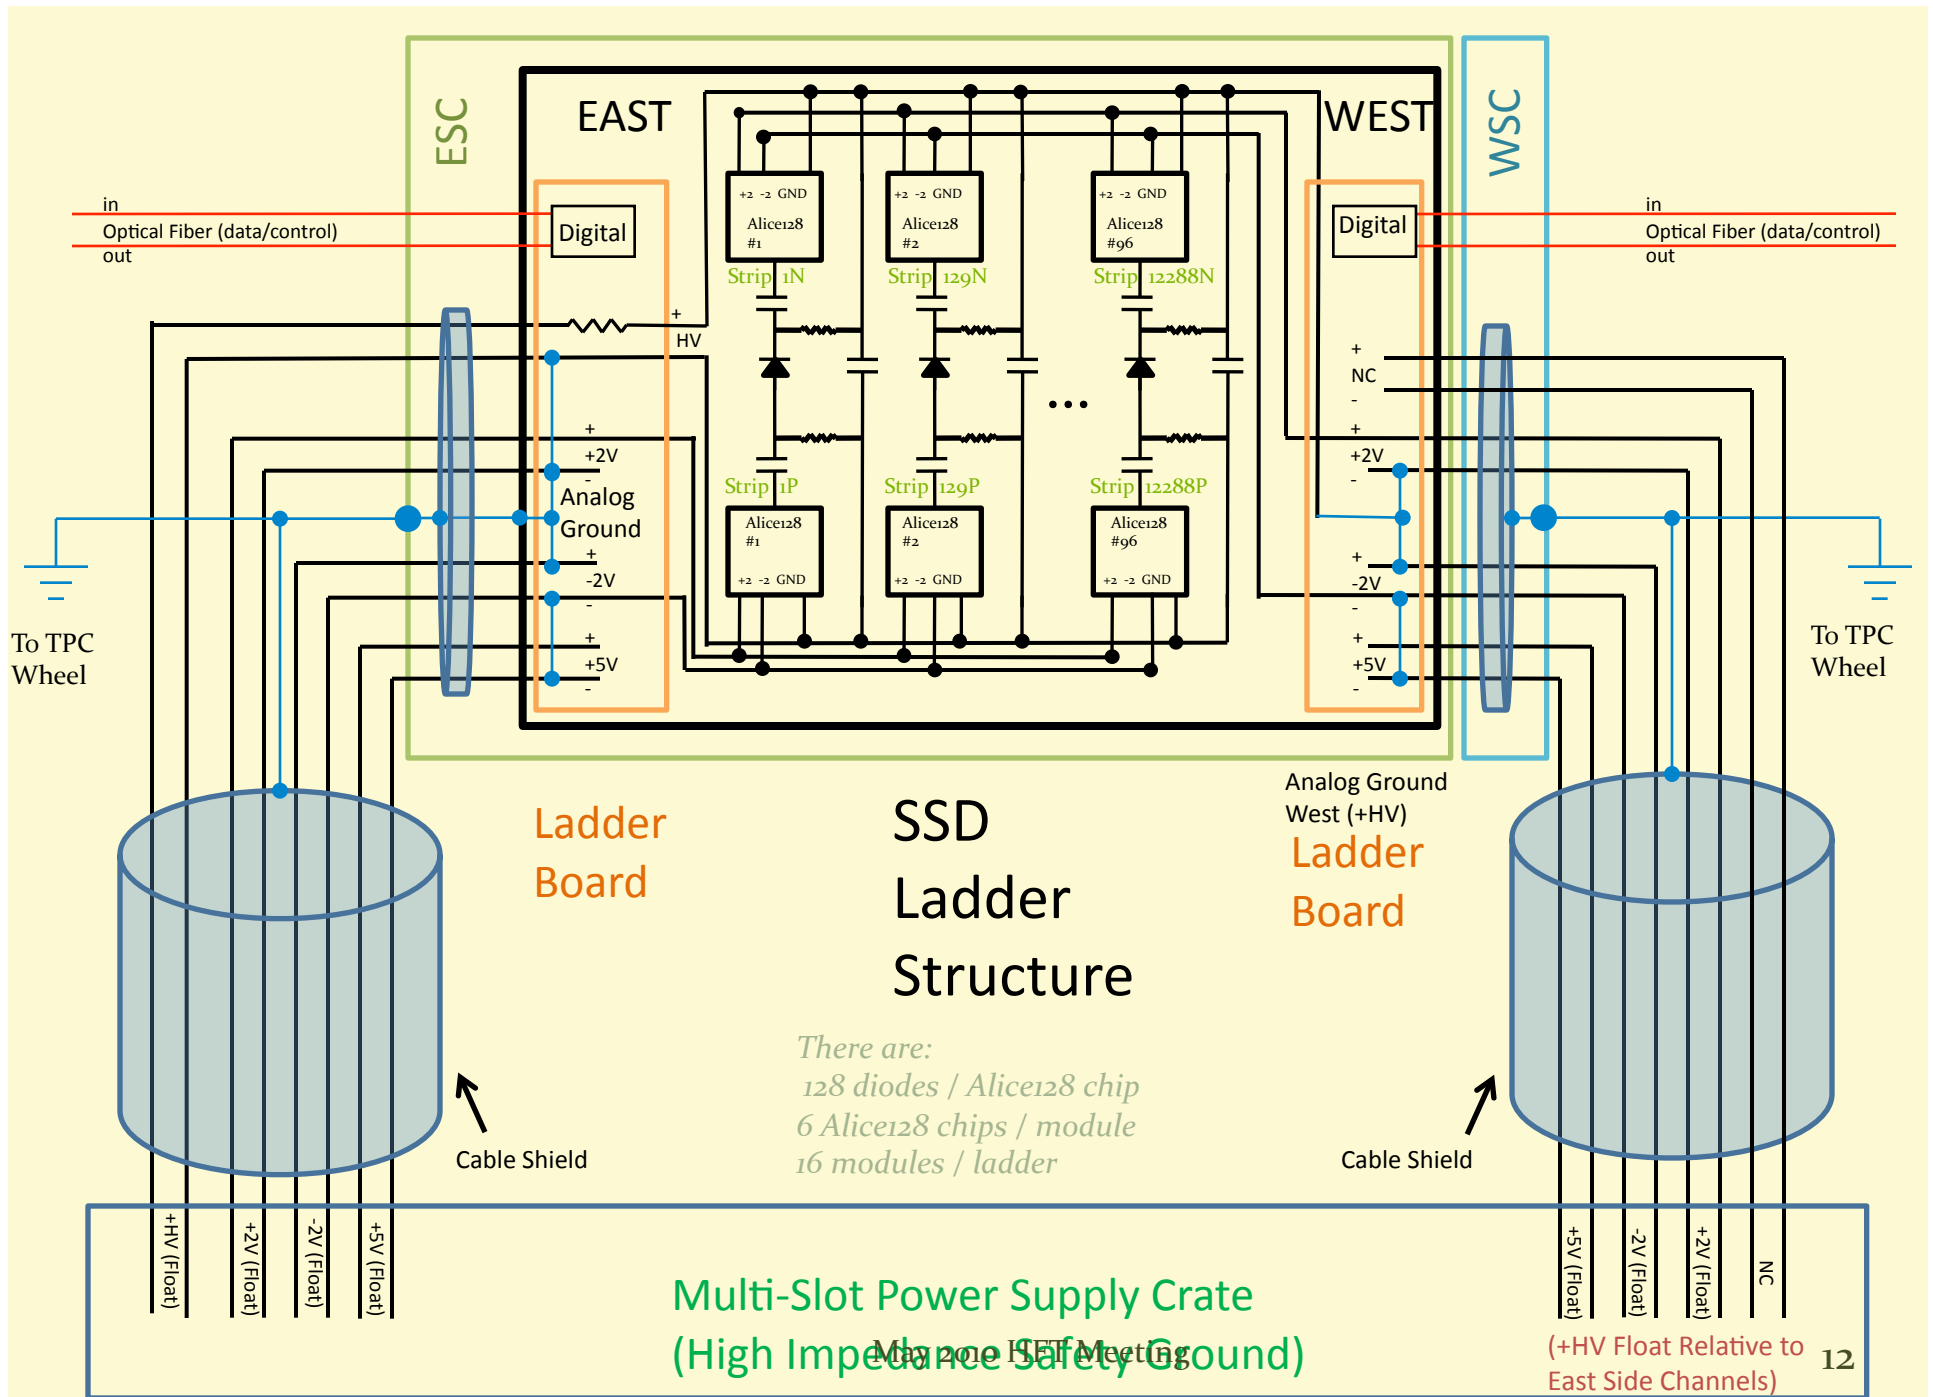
ESC

EAST

WEST

WSC

in
Optical Fiber (data/control)
out

Digital

+2 -2 GND
Alice128
#1

+2 -2 GND
Alice128
#2

+2 -2 GND
Alice128
#96

Digital

in
Optical Fiber (data/control)
out

Strip 1N

Strip 129N

Strip 12288N

+
HV

+
NC
-

+
+2V
-

Analog
Ground

+
-2V
-

+
+5V
-

...

Strip 1P

Strip 129P

Strip 12288P

Alice128
#1
+2 -2 GND

Alice128
#2
+2 -2 GND

Alice128
#96
+2 -2 GND

+
+2V
-

+
-2V
-

+
+5V
-

To TPC
Wheel

To TPC
Wheel

Ladder
Board

SSD
Ladder
Structure

Analog Ground
West (+HV)

Ladder
Board

There are:
128 diodes / Alice128 chip
6 Alice128 chips / module
16 modules / ladder

Cable Shield

Cable Shield

+HV (Float)

+2V (Float)

-2V (Float)

+5V (Float)

+5V (Float)

-2V (Float)

+2V (Float)

NC

Multi-Slot Power Supply Crate
(High Impedance Safety Ground)

May 2010 IFT Meeting

(+HV Float Relative to
East Side Channels)

12